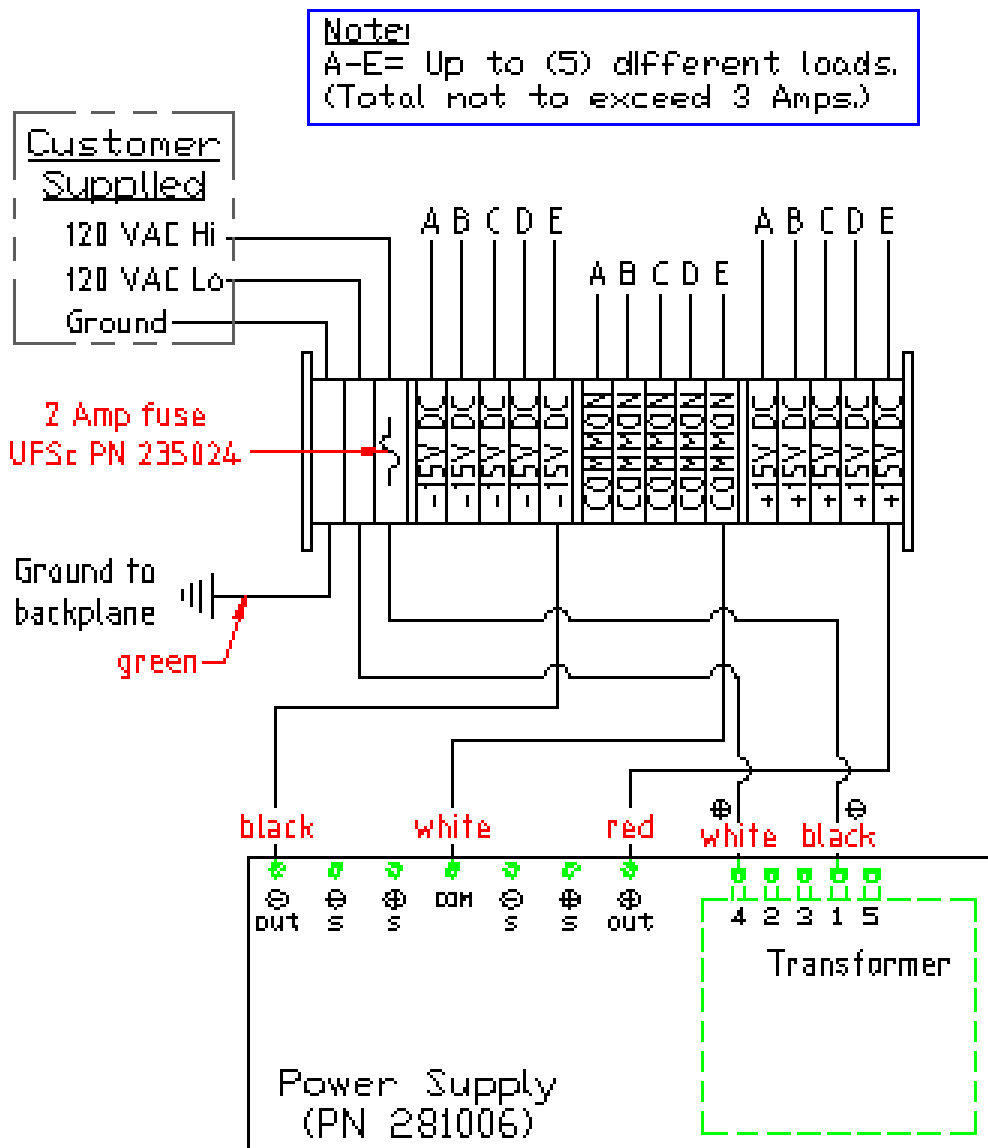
Note:
A-E= Up to (5) different loads.
(Total not to exceed 3 Amps.)

Customer Supplied
120 VAC Hi
120 VAC Lo
Ground

A B C D E
A B C D E
A B C D E

2 Amp fuse
UFSc PN 235024

-15V DC -
-15V DC -
-15V DC -
-15V DC -
-15V DC -
COMMON
COMMON
COMMON
COMMON
COMMON
+15V DC +
+15V DC +
+15V DC +
+15V DC +
+15V DC +

Ground to backplane
green

black
white
red
⊕ white
⊖ black

⊖ out
⊖ s
⊕ s
COM
⊖ s
⊕ s
⊕ out

4 2 3 1 5
Transformer

Power Supply
(PN 281006)